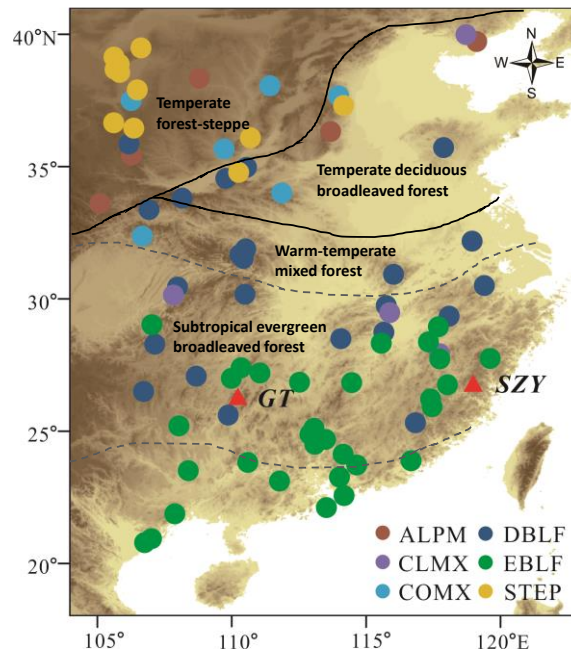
40°N
35°
30°
25°
20°
105°
110°
115°
120°E
N
W
E
S
Temperate forest-steppe
Temperate deciduous broadleaved forest
Warm-temperate mixed forest
Subtropical evergreen broadleaved forest
GT
SZY
ALPM
DBLF
CLMX
EBLF
COMX
STEP